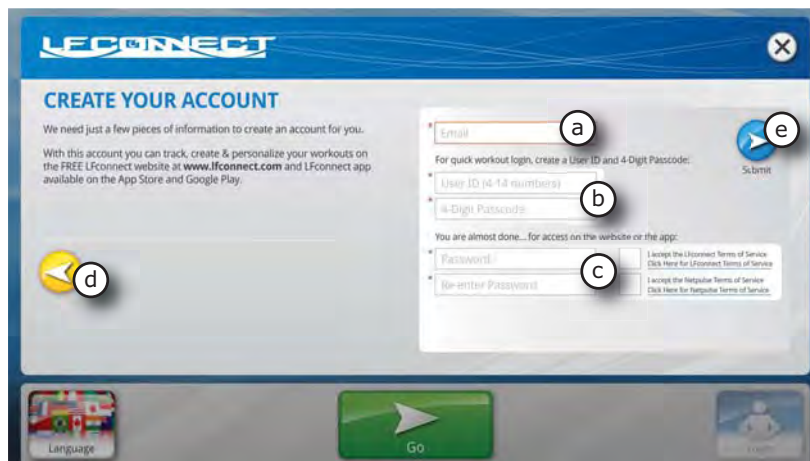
LFCONNECT

CREATE YOUR ACCOUNT

We need just a few pieces of information to create an account for you.

With this account you can track, create & personalize your workouts on the FREE LFconnect website at **www.lfconnect.com** and LFconnect app available on the App Store and Google Play.

* Email
a

For quick workout login, create a User ID and 4-Digit Passcode:

* User ID (4-14 numbers)
* 4-Digit Passcode
b

You are almost done... for access on the website or the app:

* Password
* Re-enter Password
c

I accept the LFconnect Terms of Service
Click Here for LFconnect Terms of Service

I accept the Netpulse Terms of Service
Click Here for Netpulse Terms of Service

e
Submit

d

Language

Go

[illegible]